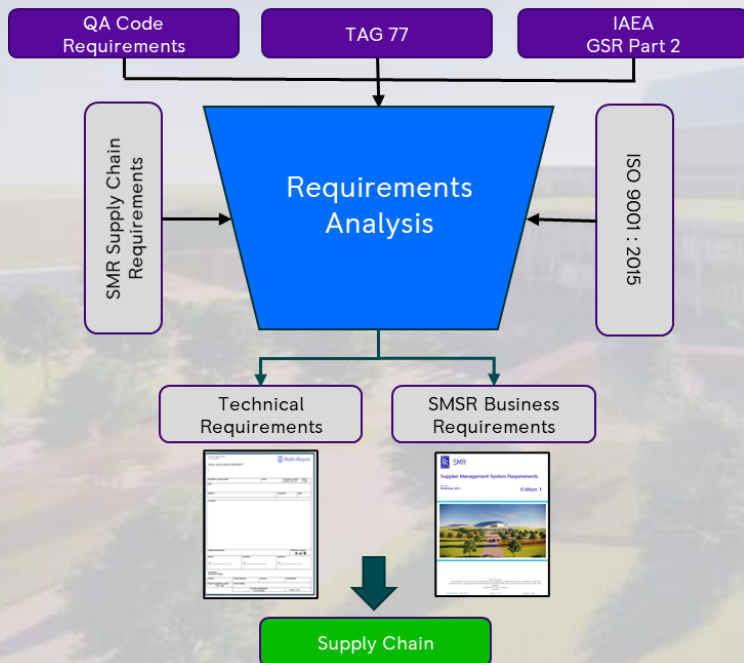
QA Code Requirements

TAG 77

IAEA GSR Part 2

SMR Supply Chain Requirements

Requirements Analysis

ISO 9001 : 2015

Technical Requirements

SMSR Business Requirements

Rolls-Royce

SMR

Supplier Management System Requirements

Edition 1

Supply Chain